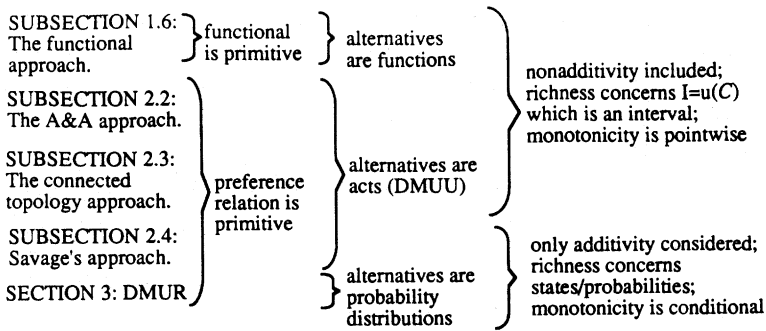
SUBSECTION 1.6: The functional approach.

functional is primitive

alternatives are functions

SUBSECTION 2.2: The A&A approach.

SUBSECTION 2.3: The connected topology approach.

SUBSECTION 2.4: Savage's approach.

SECTION 3: DMUR

preference relation is primitive

alternatives are acts (DMUU)

alternatives are probability distributions

nonadditivity included; richness concerns I=u($C$) which is an interval; monotonicity is pointwise

only additivity considered; richness concerns states/probabilities; monotonicity is conditional